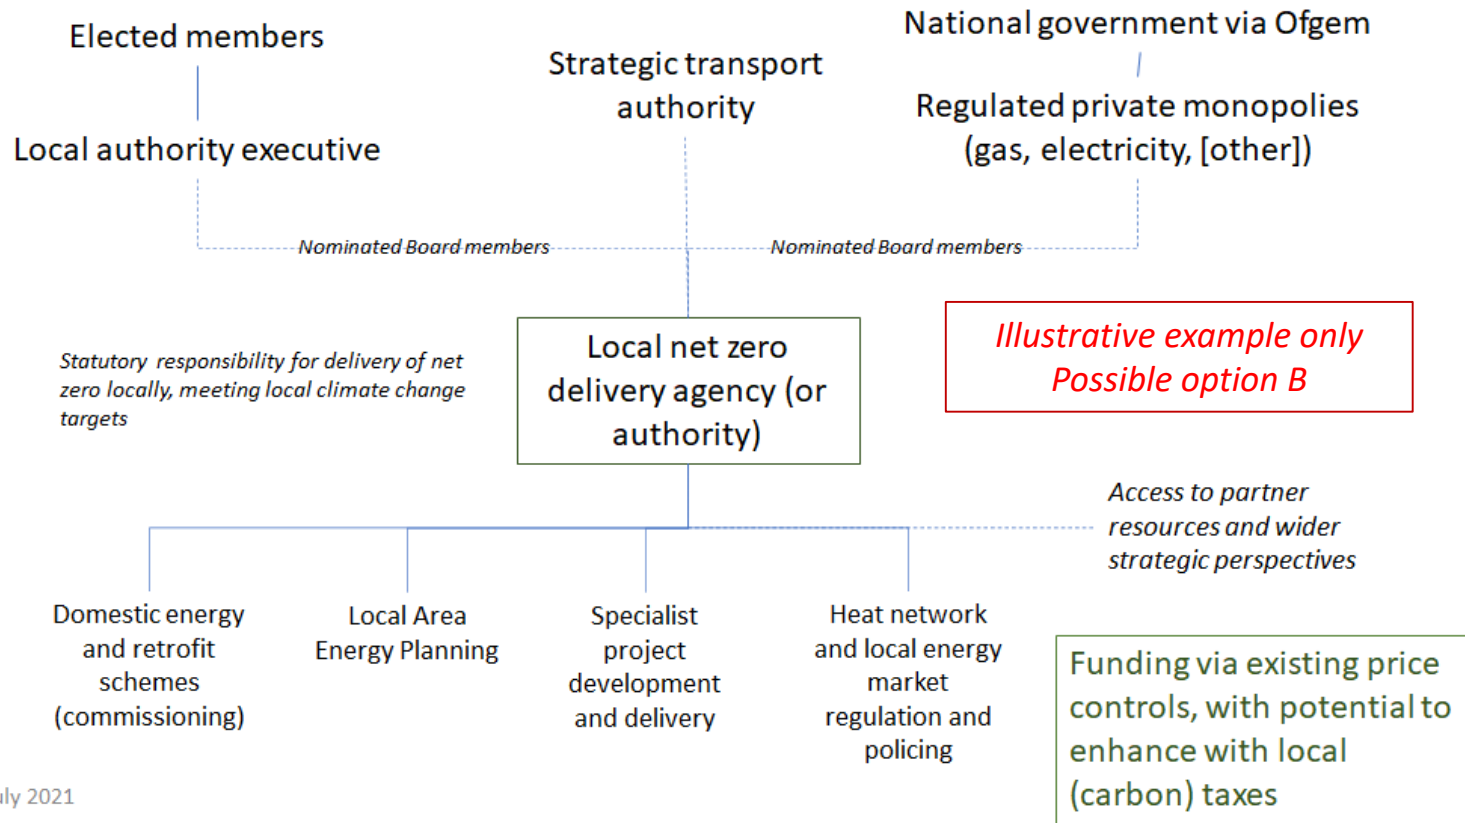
Elected members

Local authority executive

Strategic transport authority

National government via Ofgem

Regulated private monopolies (gas, electricity, [other])

Nominated Board members

Nominated Board members

Statutory responsibility for delivery of net zero locally, meeting local climate change targets

Local net zero delivery agency (or authority)

Illustrative example only
Possible option B

Access to partner resources and wider strategic perspectives

Domestic energy and retrofit schemes (commissioning)

Local Area Energy Planning

Specialist project development and delivery

Heat network and local energy market regulation and policing

Funding via existing price controls, with potential to enhance with local (carbon) taxes

ily 2021